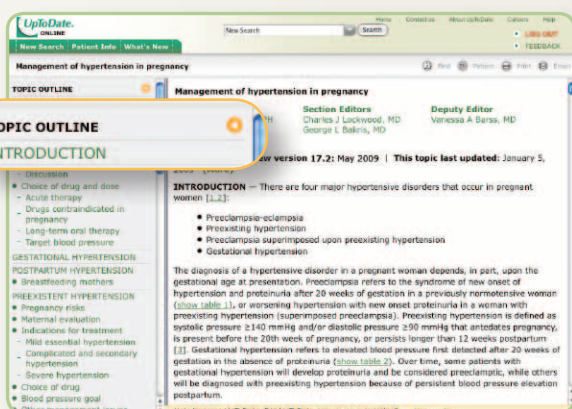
UpToDate. ONLINE

Home Contact Us About UpToDate Careers Help

New Search Search

LOG OUT

FEEDBACK

New Search | Patient Info | What's New

Management of hypertension in pregnancy

Find Patient Print Email

TOPIC OUTLINE

OPIC OUTLINE

INTRODUCTION

Discussion
Choice of drug and dose
Acute therapy
Drugs contraindicated in pregnancy
Long-term oral therapy
Target blood pressure
GESTATIONAL HYPERTENSION
POSTPARTUM HYPERTENSION
Breastfeeding mothers
PREEXISTENT HYPERTENSION
Pregnancy risks
Maternal evaluation
Indications for treatment
Mild essential hypertension
Complicated and secondary hypertension
Severe hypertension
Choice of drug
Blood pressure goal

Management of hypertension in pregnancy

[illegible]H

Section Editors
Charles J Lockwood, MD
George L Bakris, MD

Deputy Editor
Vanessa A Barss, MD

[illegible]ew version 17.2: May 2009 | This topic last updated: January 5, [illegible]

INTRODUCTION — There are four major hypertensive disorders that occur in pregnant women [1,2]:

Preeclampsia-eclampsia
Preexisting hypertension
Preeclampsia superimposed upon preexisting hypertension
Gestational hypertension

The diagnosis of a hypertensive disorder in a pregnant woman depends, in part, upon the gestational age at presentation. Preeclampsia refers to the syndrome of new onset of hypertension and proteinuria after 20 weeks of gestation in a previously normotensive woman (show table 1), or worsening hypertension with new onset proteinuria in a woman with preexisting hypertension (superimposed preeclampsia). Preexisting hypertension is defined as systolic pressure ≥140 mmHg and/or diastolic pressure ≥90 mmHg that antedates pregnancy, is present before the 20th week of pregnancy, or persists longer than 12 weeks postpartum [3]. Gestational hypertension refers to elevated blood pressure first detected after 20 weeks of gestation in the absence of proteinuria (show table 2). Over time, some patients with gestational hypertension will develop proteinuria and be considered preeclamptic, while others will be diagnosed with preexisting hypertension because of persistent blood pressure elevation postpartum.